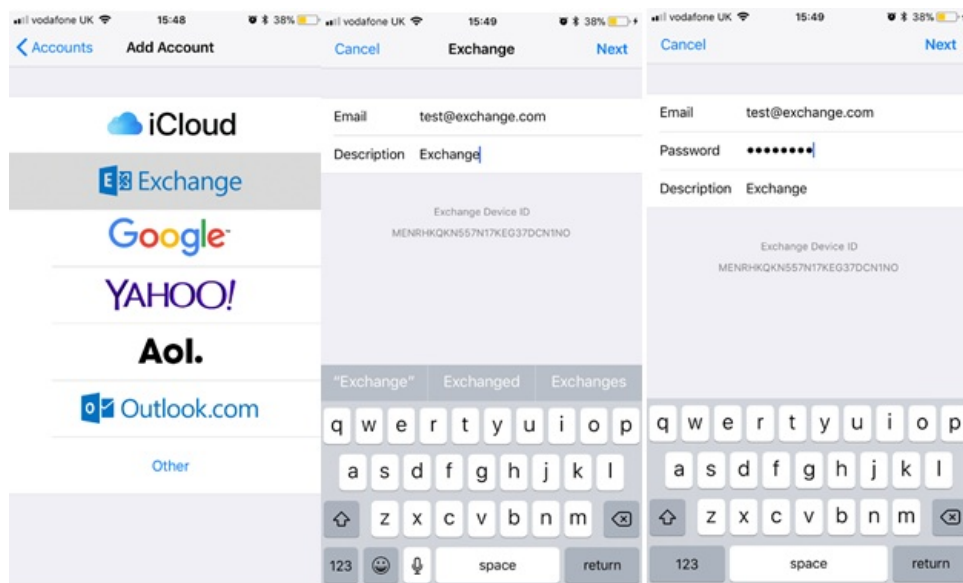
vodafone UK 15:48 38%

Accounts Add Account

iCloud

Exchange

Google

YAHOO!

Aol.

Outlook.com

Other

vodafone UK 15:49 38%

Cancel Exchange Next

Email test@exchange.com

Description Exchange

Exchange Device ID
MENRHKQKN557N17KEG37DCN1NO

"Exchange" Exchanged Exchanges

q w e r t y u i o p
a s d f g h j k l
z x c v b n m
123 space return

vodafone UK 15:49 38%

Cancel Next

Email test@exchange.com

Password ••••••••

Description Exchange

Exchange Device ID
MENRHKQKN557N17KEG37DCN1NO

q w e r t y u i o p
a s d f g h j k l
z x c v b n m
123 space return